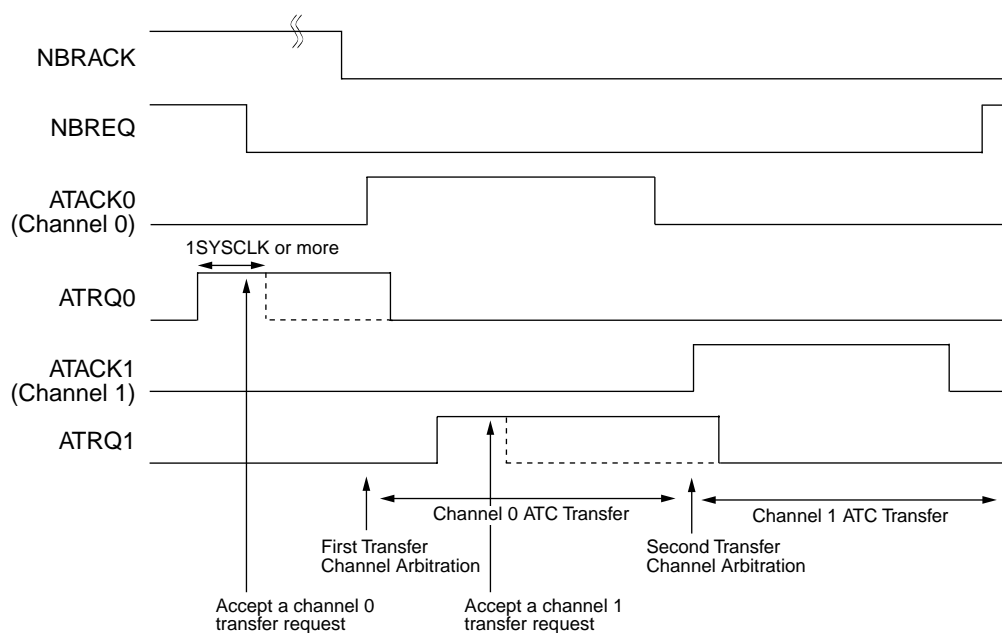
NBRACK

NBREQ

ATACK0
(Channel 0)

1SYSCLK or more

ATRQ0

ATACK1
(Channel 1)

ATRQ1

Channel 0 ATC Transfer

Channel 1 ATC Transfer

First Transfer
Channel Arbitration

Second Transfer
Channel Arbitration

Accept a channel 0
transfer request

Accept a channel 1
transfer request